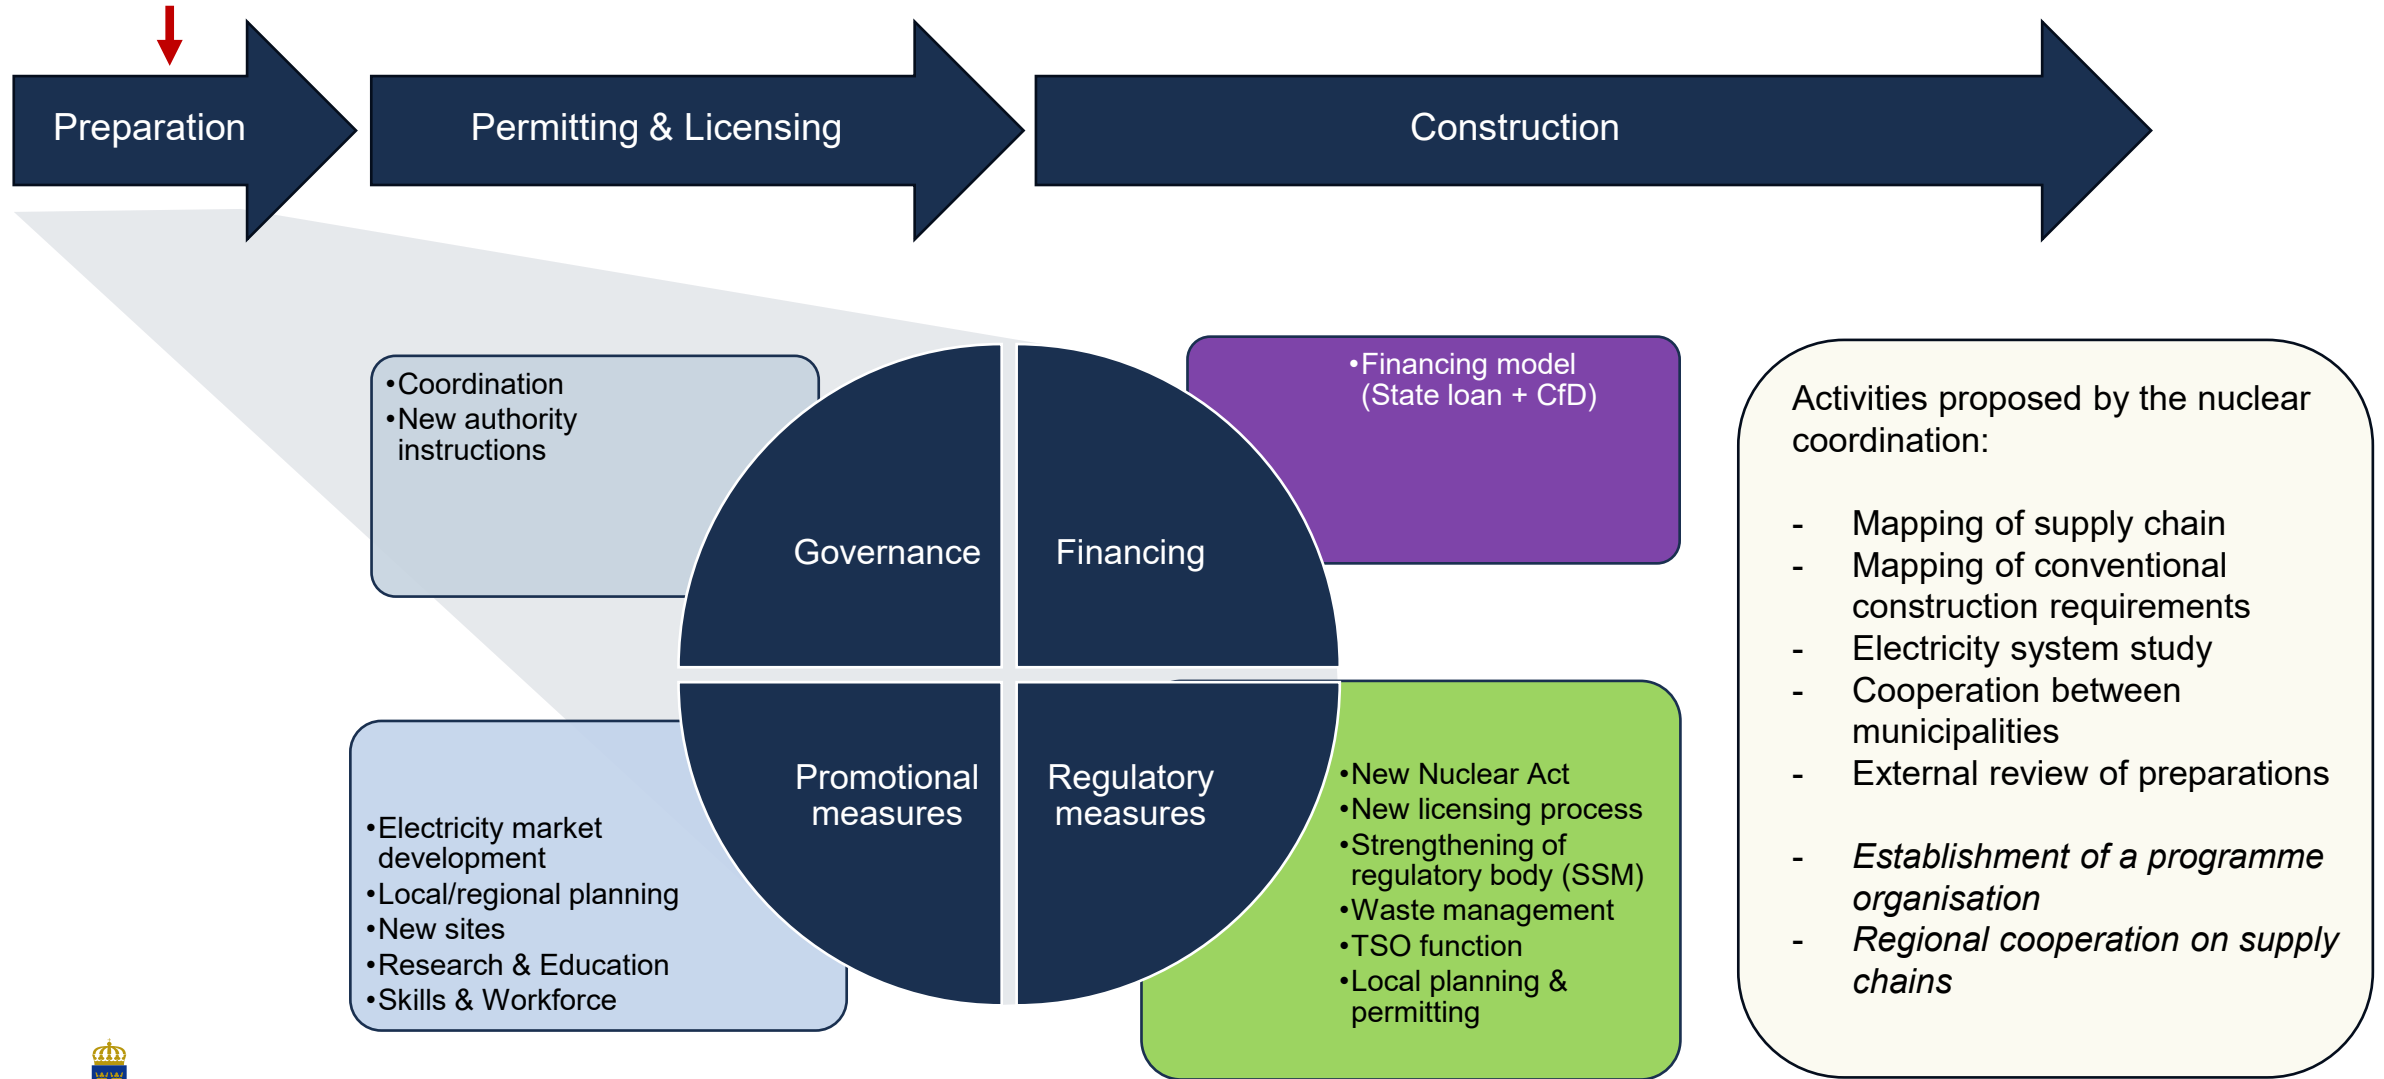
Preparation

Permitting & Licensing

Construction

•Coordination
•New authority instructions

•Financing model (State loan + CfD)

Governance

Financing

Promotional measures

Regulatory measures

•Electricity market development
•Local/regional planning
•New sites
•Research & Education
•Skills & Workforce

•New Nuclear Act
•New licensing process
•Strengthening of regulatory body (SSM)
•Waste management
•TSO function
•Local planning & permitting

Activities proposed by the nuclear coordination:

- Mapping of supply chain
- Mapping of conventional construction requirements
- Electricity system study
- Cooperation between municipalities
- External review of preparations

- *Establishment of a programme organisation*
- *Regional cooperation on supply chains*